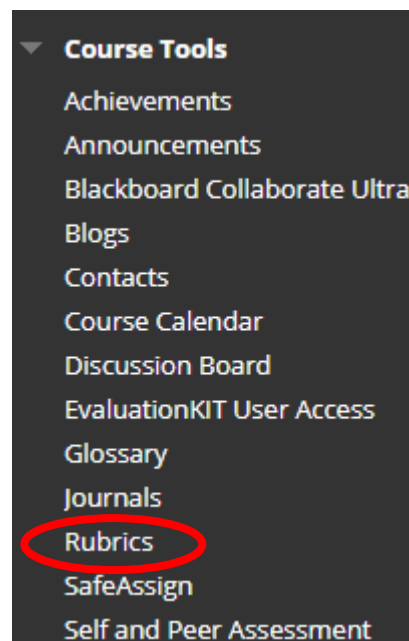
Course Tools
Achievements
Announcements
Blackboard Collaborate Ultra
Blogs
Contacts
Course Calendar
Discussion Board
EvaluationKIT User Access
Glossary
Journals
Rubrics
SafeAssign
Self and Peer Assessment